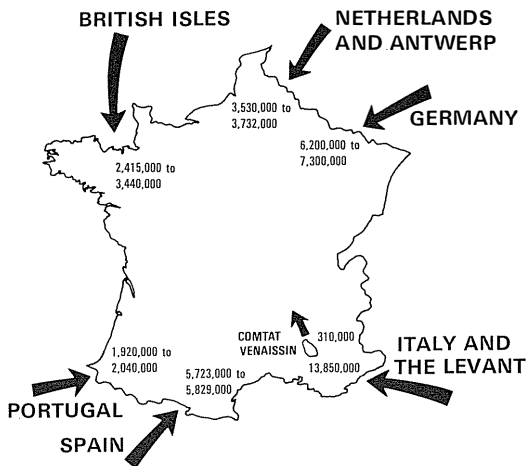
BRITISH ISLES

NETHERLANDS AND ANTWERP

3,530,000 to 3,732,000

GERMANY

6,200,000 to 7,300,000

2,415,000 to 3,440,000

COMTAT VENAISSIN

310,000

ITALY AND THE LEVANT

13,850,000

1,920,000 to 2,040,000

5,723,000 to 5,829,000

PORTUGAL

SPAIN